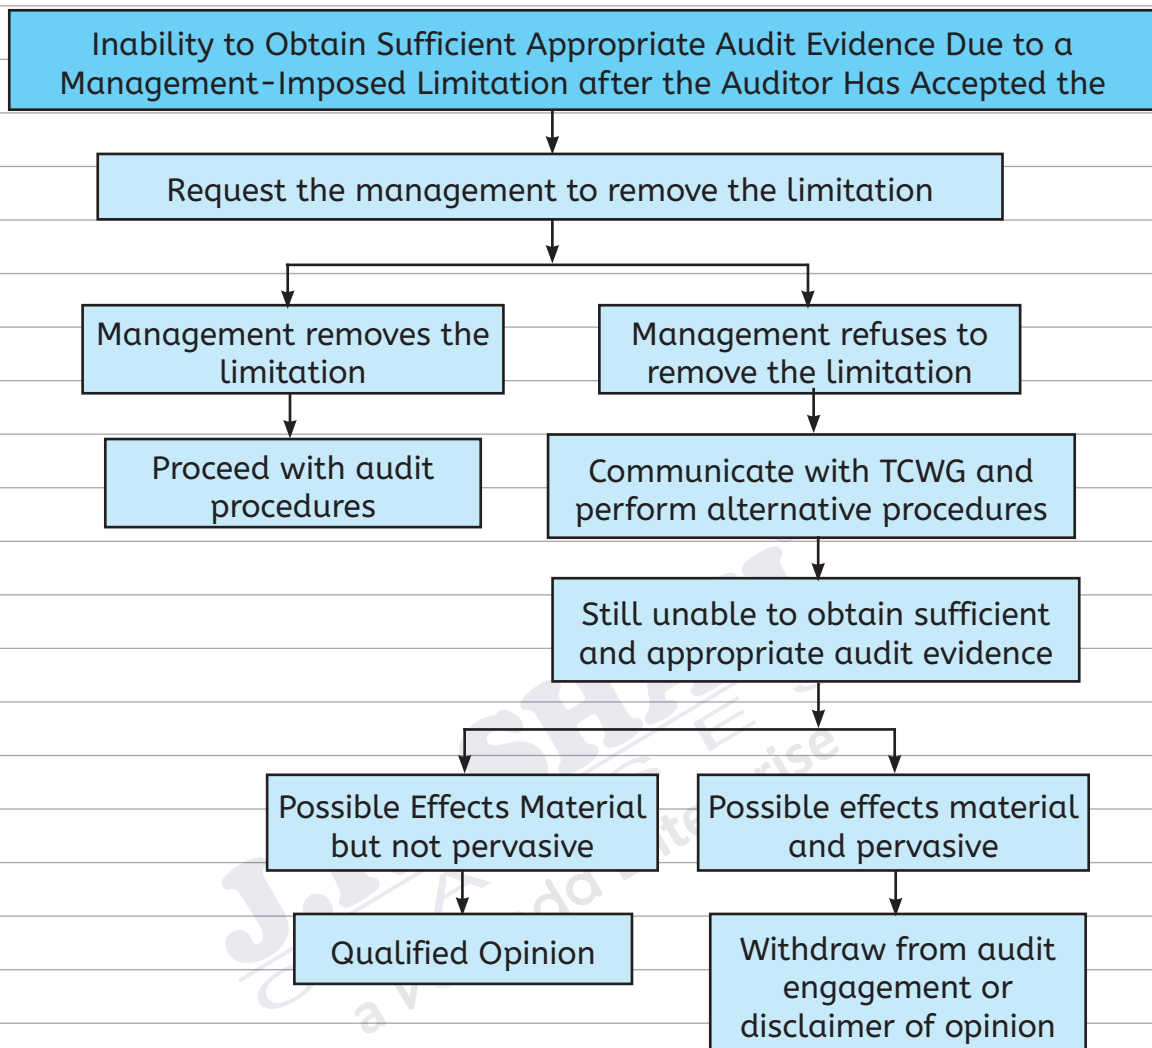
Inability to Obtain Sufficient Appropriate Audit Evidence Due to a Management-Imposed Limitation after the Auditor Has Accepted the

Request the management to remove the limitation

Management removes the limitation

Management refuses to remove the limitation

Proceed with audit procedures

Communicate with TCWG and perform alternative procedures

Still unable to obtain sufficient and appropriate audit evidence

Possible Effects Material but not pervasive

Possible effects material and pervasive

Qualified Opinion

Withdraw from audit engagement or disclaimer of opinion